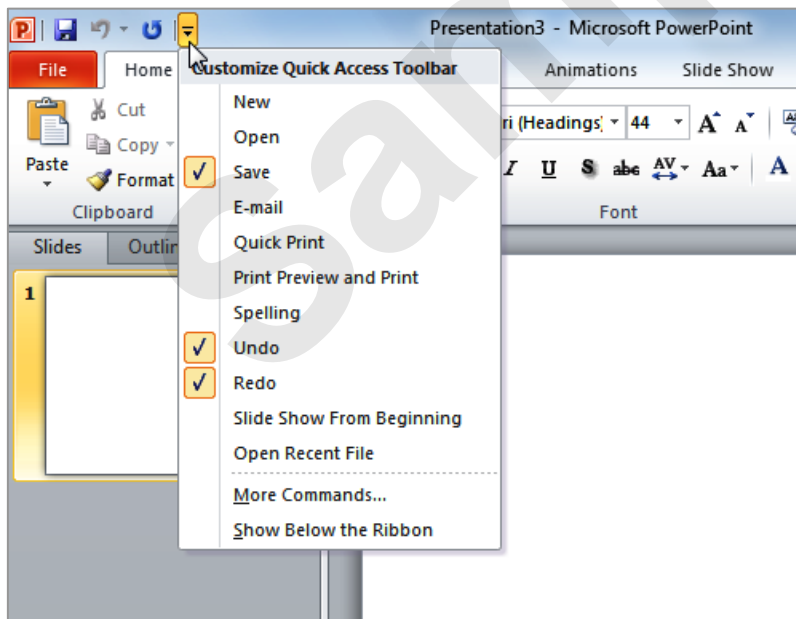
Presentation3 - Microsoft PowerPoint

File
Home
Animations
Slide Show

Cut
Copy
Paste
Format
Clipboard

ri (Headings)
44
Font

Slides
Outlin
1

Customize Quick Access Toolbar
New
Open
Save
E-mail
Quick Print
Print Preview and Print
Spelling
Undo
Redo
Slide Show From Beginning
Open Recent File
More Commands...
Show Below the Ribbon

Sample